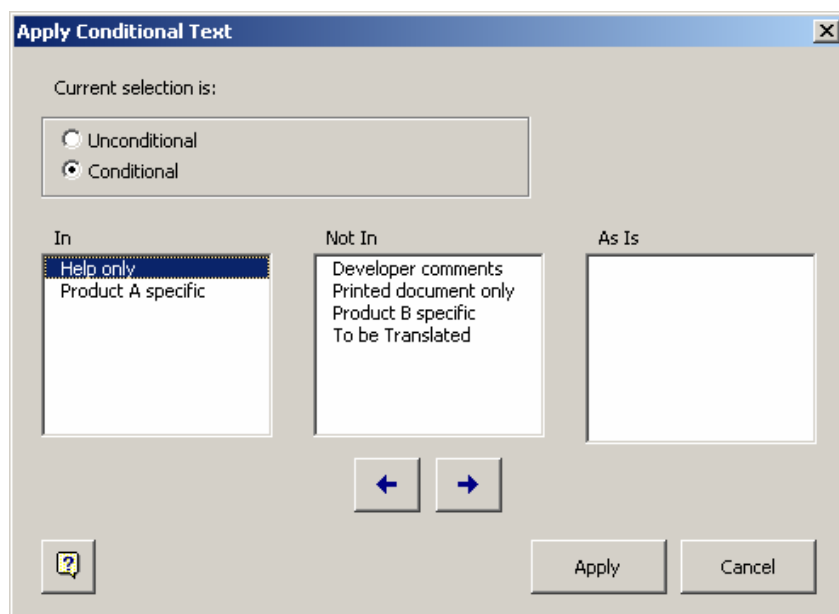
Apply Conditional Text

Current selection is:

Unconditional
Conditional

In
Help only
Product A specific

Not In
Developer comments
Printed document only
Product B specific
To be Translated

As Is

Apply
Cancel